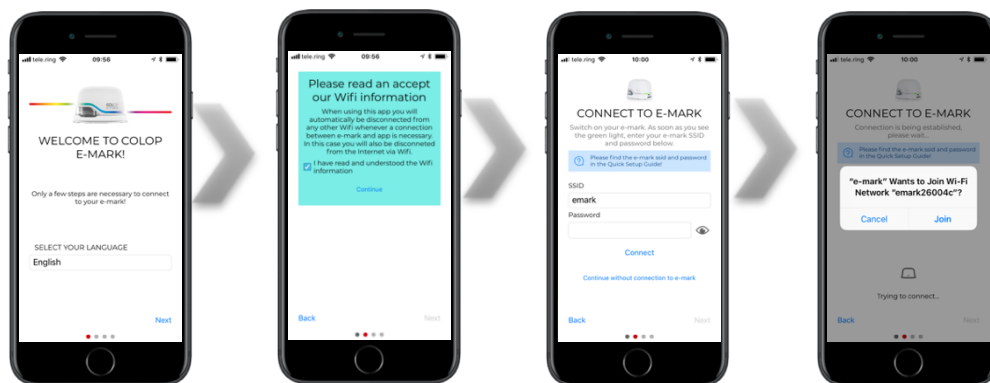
tele.ring 09:56

WELCOME TO COLOP E-MARK!

Only a few steps are necessary to connect to your e-mark!

SELECT YOUR LANGUAGE

English

Next

tele.ring 09:56

Please read an accept our Wifi information

When using this app you will automatically be disconnected from any other Wifi whenever a connection between e-mark and app is necessary. In this case you will also be disconnected from the Internet via Wifi.

I have read and understood the Wifi information

Continue

Back Next

tele.ring 10:00

CONNECT TO E-MARK

Switch on your e-mark. As soon as you see the green light, enter your e-mark SSID and password below.

Please find the e-mark ssid and password in the Quick Setup Guide!

SSID

emark

Password

Connect

Continue without connection to e-mark

Back Next

tele.ring 10:00

CONNECT TO E-MARK

Connection is being established, please wait...

Please find the e-mark ssid and password in the Quick Setup Guide!

"e-mark" Wants to Join Wi-Fi Network "emark26004c"?

Cancel Join

Trying to connect...

Back Next